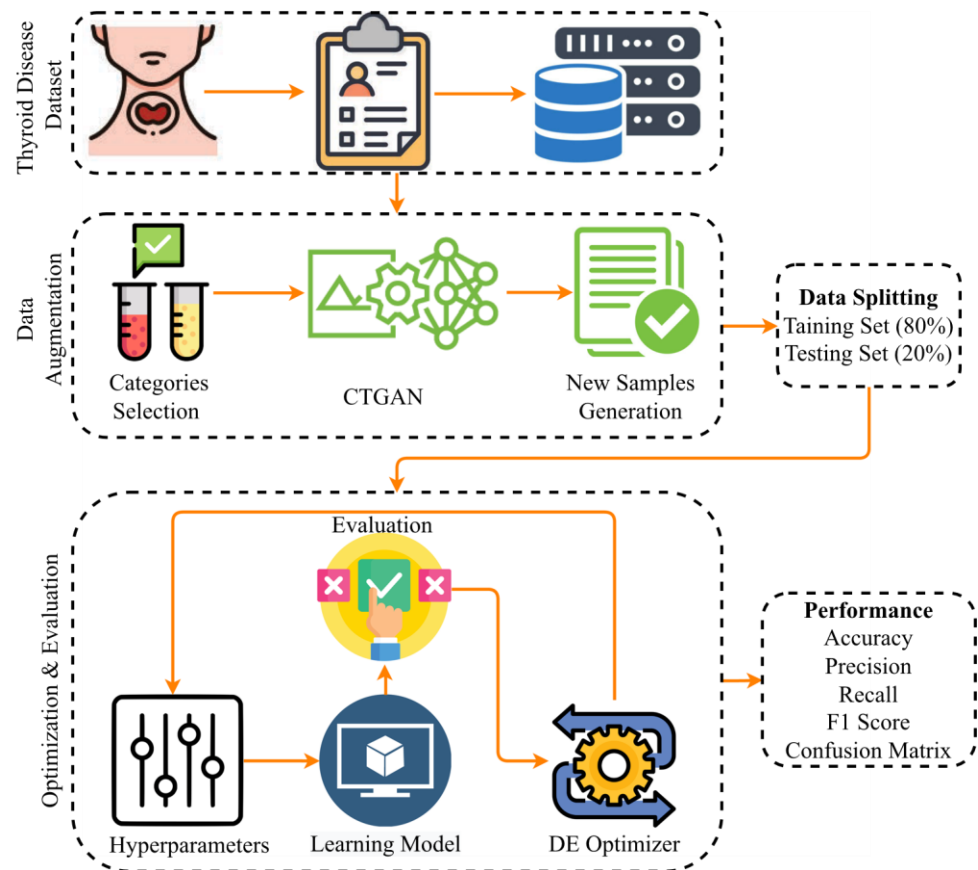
Thyroid Disease Dataset

Data Augmentation

Categories Selection

CTGAN

New Samples Generation

Data Splitting
Taining Set (80%)
Testing Set (20%)

Optimization & Evaluation

Evaluation

Hyperparameters

Learning Model

DE Optimizer

Performance
Accuracy
Precision
Recall
F1 Score
Confusion Matrix